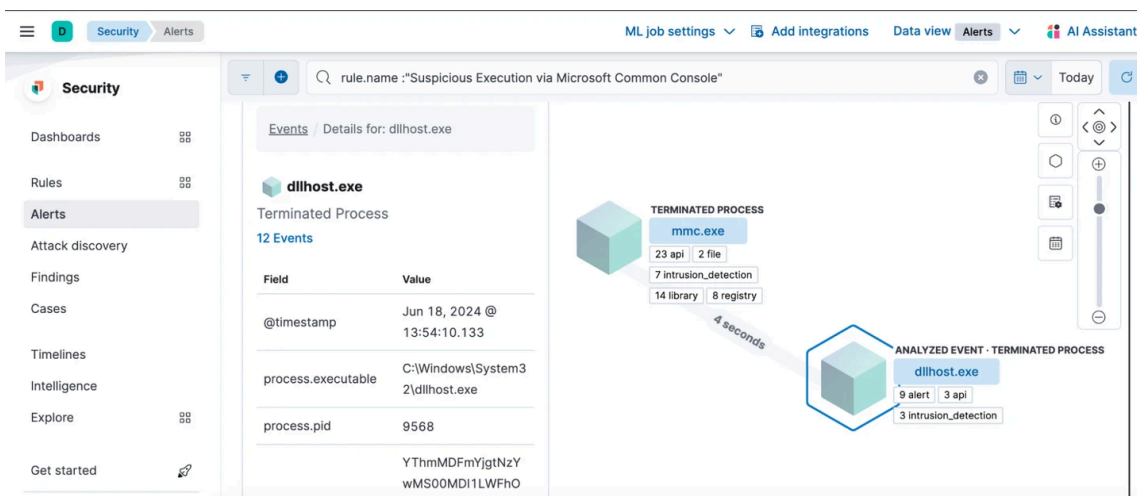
D Security Alerts

ML job settings Add integrations Data view Alerts AI Assistant

Security

rule.name :"Suspicious Execution via Microsoft Common Console"

Today

Dashboards
Rules
Alerts
Attack discovery
Findings
Cases
Timelines
Intelligence
Explore
Get started

Events / Details for: dllhost.exe

dllhost.exe
Terminated Process
12 Events

| Field | Value |
|---|---|
| @timestamp | Jun 18, 2024 @ 13:54:10.133 |
| process.executable | C:\Windows\System32\dllhost.exe |
| process.pid | 9568 |
| | YThmMDFmYjgtNzYwMS00MDI1LWFhO |

TERMINATED PROCESS
mmc.exe
23 api 2 file
7 intrusion_detection
14 library 8 registry

4 seconds

ANALYZED EVENT · TERMINATED PROCESS
dllhost.exe
9 alert 3 api
3 intrusion_detection